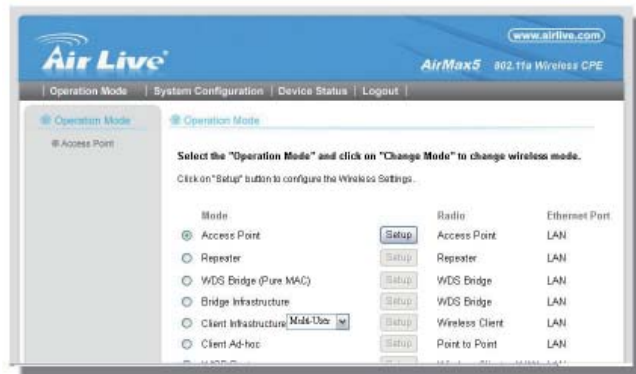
www.airlive.com

Air Live

AirMax5 802.11a Wireless CPE

| Operation Mode | System Configuration | Device Status | Logout |

Operation Mode

Access Point

Operation Mode

Select the "Operation Mode" and click on "Change Mode" to change wireless mode.

Click on "Setup" button to configure the Wireless Settings.

| | Mode | | Radio | Ethernet Port |
|---|---|---|---|---|
| ◉ | Access Point | Setup | Access Point | LAN |
| ○ | Repeater | Setup | Repeater | LAN |
| ○ | WDS Bridge (Pure MAC) | Setup | WDS Bridge | LAN |
| ○ | Bridge Infrastructure | Setup | WDS Bridge | LAN |
| ○ | Client Infrastructure Multi-User | Setup | Wireless Client | LAN |
| ○ | Client Ad-hoc | Setup | Point to Point | LAN |
| ○ | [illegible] | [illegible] | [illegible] | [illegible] |